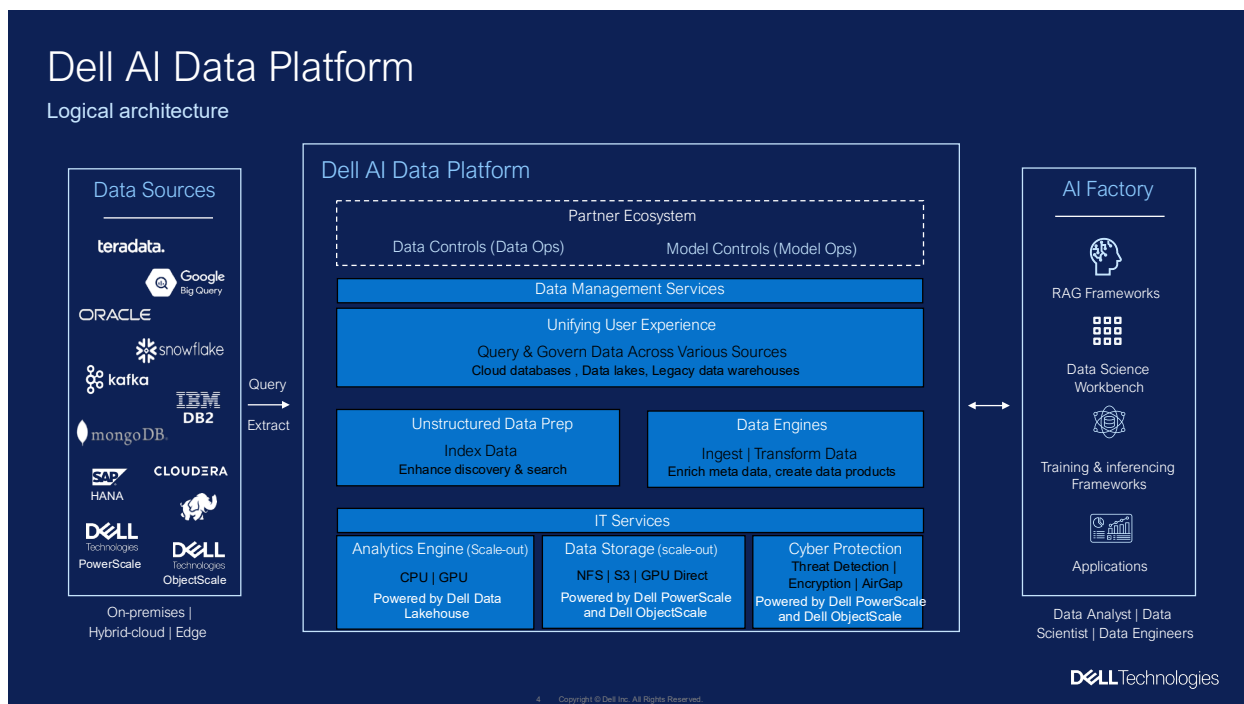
Dell AI Data Platform

Logical architecture

Data Sources

teradata.

Google Big Query

ORACLE

snowflake

kafka

IBM DB2

mongoDB.

SAP HANA

CLOUDERA

DELL Technologies PowerScale

DELL Technologies ObjectScale

On-premises | Hybrid-cloud | Edge

Query

Extract

Dell AI Data Platform

Partner Ecosystem

Data Controls (Data Ops)

Model Controls (Model Ops)

Data Management Services

Unifying User Experience

Query & Govern Data Across Various Sources

Cloud databases , Data lakes, Legacy data warehouses

Unstructured Data Prep

Index Data

Enhance discovery & search

Data Engines

Ingest | Transform Data

Enrich meta data, create data products

IT Services

Analytics Engine (Scale-out)

CPU | GPU

Powered by Dell Data Lakehouse

Data Storage (scale-out)

NFS | S3 | GPU Direct

Powered by Dell PowerScale and Dell ObjectScale

Cyber Protection

Threat Detection | Encryption | AirGap

Powered by Dell PowerScale and Dell ObjectScale

AI Factory

RAG Frameworks

Data Science Workbench

Training & inferencing Frameworks

Applications

Data Analyst | Data Scientist | Data Engineers

DELL Technologies

4 Copyright © Dell Inc. All Rights Reserved.